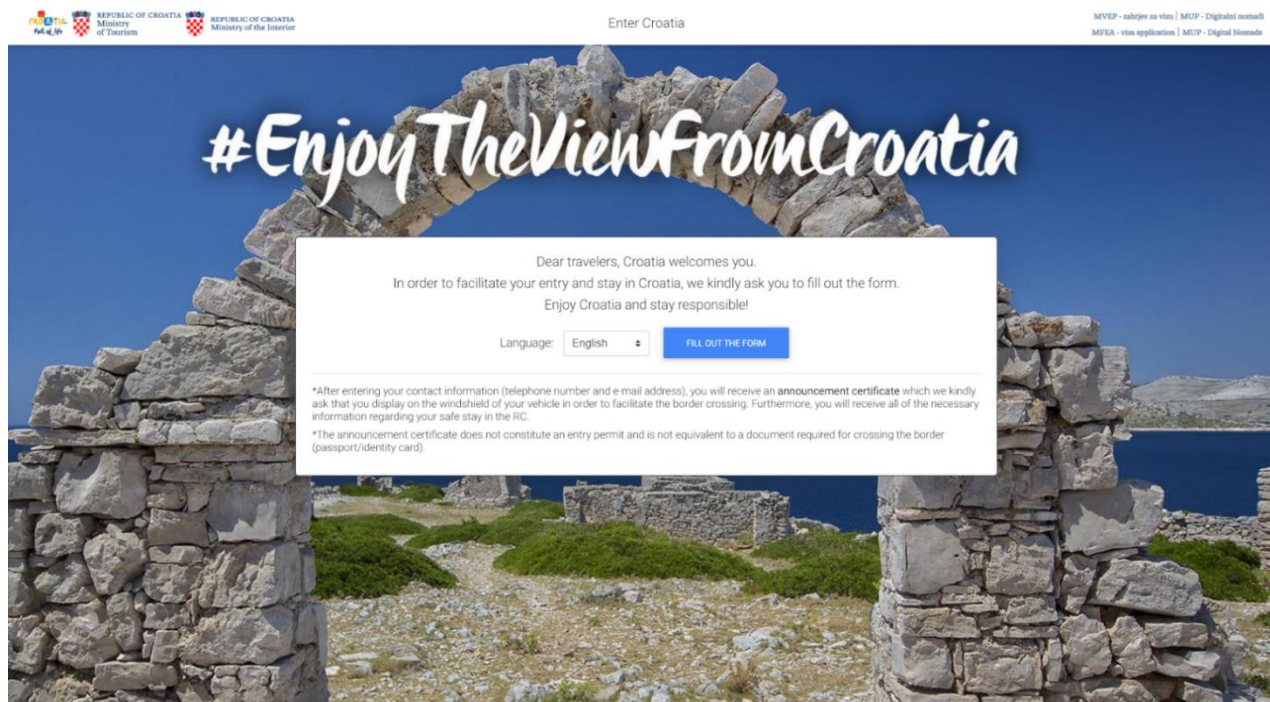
CROATIA Full of life
REPUBLIC OF CROATIA Ministry of Tourism
REPUBLIC OF CROATIA Ministry of the Interior

Enter Croatia

MVEP - zahtjev za vizu | MUP - Digitalni nomadi
MFEA - visa application | MUP - Digital Nomads

#EnjoyTheViewFromCroatia

Dear travelers, Croatia welcomes you.
In order to facilitate your entry and stay in Croatia, we kindly ask you to fill out the form.
Enjoy Croatia and stay responsible!

Language: English

FILL OUT THE FORM

*After entering your contact information (telephone number and e-mail address), you will receive an **announcement certificate** which we kindly ask that you display on the windshield of your vehicle in order to facilitate the border crossing. Furthermore, you will receive all of the necessary information regarding your safe stay in the RC.

*The announcement certificate does not constitute an entry permit and is not equivalent to a document required for crossing the border (passport/identity card).